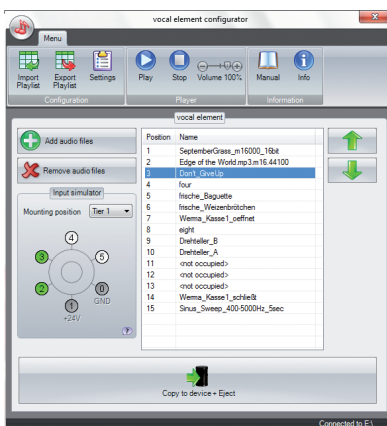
vocal element configurator

Menu

Import Playlist
Export Playlist
Settings
Configuration

Play
Stop
Volume 100%
Player

Manual
Info
Information

vocal element

Add audio files
Remove audio files

Input simulator
Mounting position Tier 1

4
3
5
2
0
GND
1
+24V

| Position | Name |
|---|---|
| 1 | SeptemberGrass_m16000_16bit |
| 2 | Edge of the World.mp3.m16.44100 |
| 3 | Don't_GiveUp |
| 4 | four |
| 5 | frische_Baguette |
| 6 | frische_Weizenbrötchen |
| 7 | Werma_Kasse1_oeffnet |
| 8 | eight |
| 9 | Drehteller_B |
| 10 | Drehteller_A |
| 11 | <not occupied> |
| 12 | <not occupied> |
| 13 | <not occupied> |
| 14 | Werma_Kasse1_schließt |
| 15 | Sinus_Sweep_400-5000Hz_5sec |

Copy to device + Eject

Connected to E:\